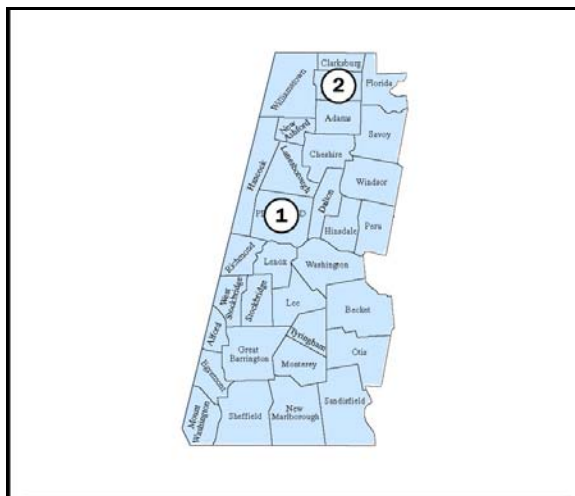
Clarksburg
2
Florida
Williamstown
New Ashford
Adams
Savoy
Cheshire
Lanesborough
Hancock
Windsor
Dalton
1
P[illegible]D
Hinsdale
Peru
Richmond
Lenox
Washington
West Stockbridge
Stockbridge
Lee
Becket
Alford
Tyringham
Great Barrington
Otis
Monterey
Egremont
Sandisfield
Mount Washington
Sheffield
New Marlborough